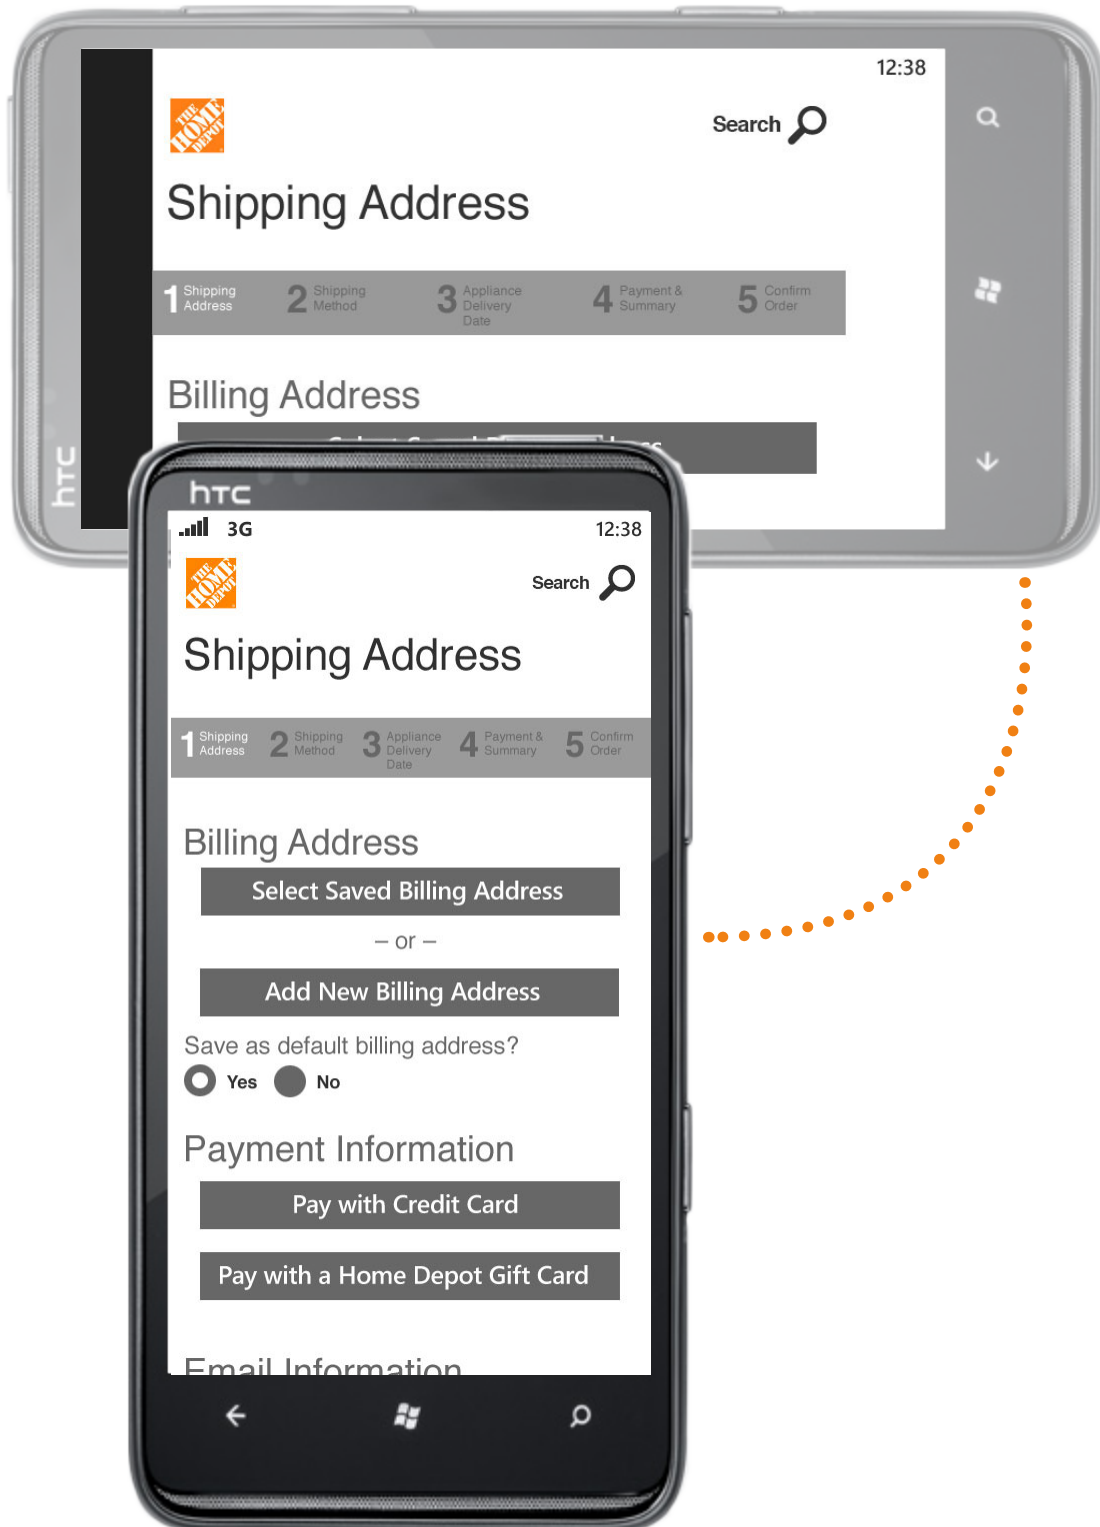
12:38

THE HOME DEPOT

Search

Shipping Address

1 Shipping Address 2 Shipping Method 3 Appliance Delivery Date 4 Payment & Summary 5 Confirm Order

Billing Address

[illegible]

htc

htc

3G 12:38

THE HOME DEPOT

Search

Shipping Address

1 Shipping Address 2 Shipping Method 3 Appliance Delivery Date 4 Payment & Summary 5 Confirm Order

Billing Address

Select Saved Billing Address

– or –

Add New Billing Address

Save as default billing address?

Yes No

Payment Information

Pay with Credit Card

Pay with a Home Depot Gift Card

Email Information